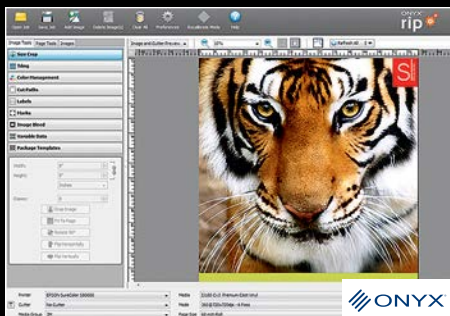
Open Job | Send Job | Add Image | Delete Image(s) | Clear All | Preferences | Simulation Mode | Help

ONYX rip

Image Tools | Page Tools | Images

Size Crop
Tiling
Color Management
Cut Paths
Labels
Marks
Image Bleed
Variable Data
Package Templates

Width:
Height:
Inches
Copies:
Crop Image
Fit To Page
Rotate 90°
Flip Horizontally
Flip Vertically

Image and Gutter Preview
50%
Refresh All

Printer
Gutter
Media
Mode
Media Group
Paper Size

ONYX